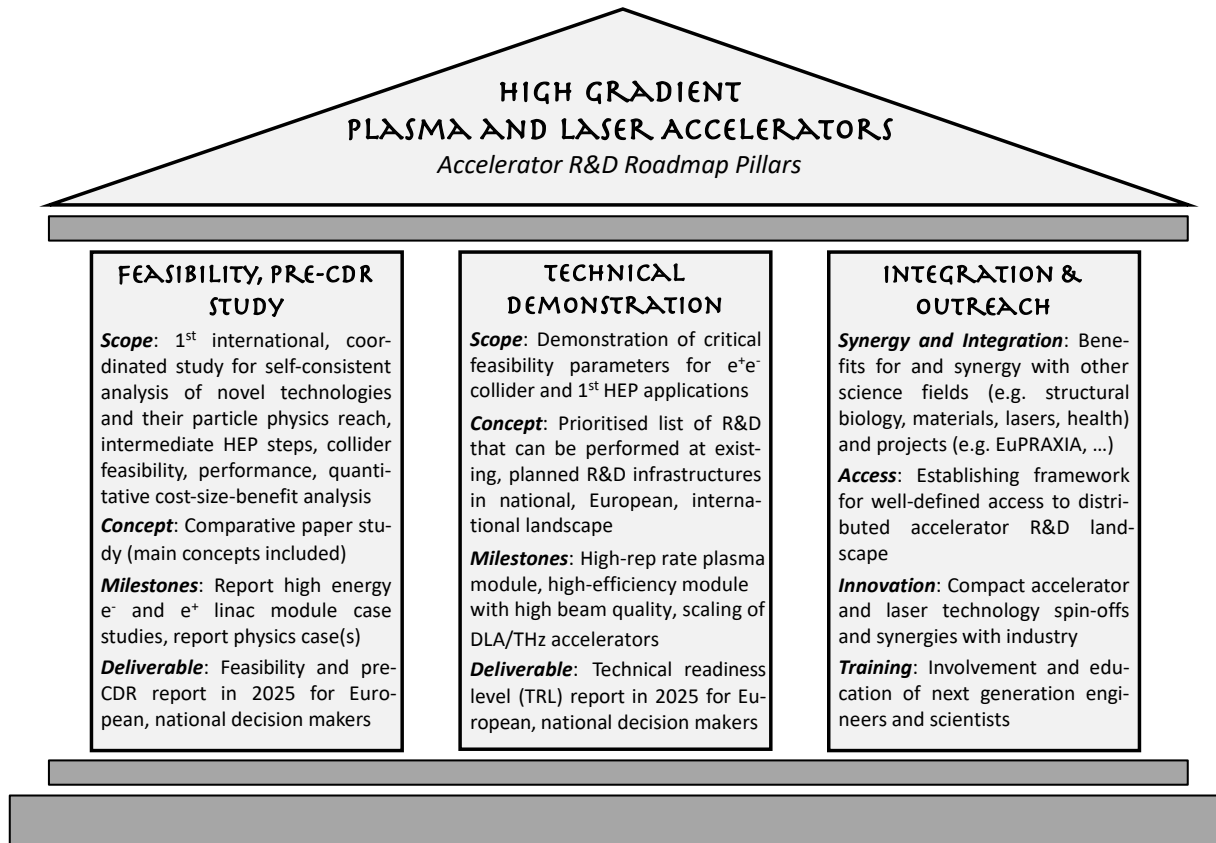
HIGH GRADIENT
PLASMA AND LASER ACCELERATORS
*Accelerator R&D Roadmap Pillars*

FEASIBILITY, PRE-CDR STUDY

***Scope***: $1^{st}$ international, coordinated study for self-consistent analysis of novel technologies and their particle physics reach, intermediate HEP steps, collider feasibility, performance, quantitative cost-size-benefit analysis

***Concept***: Comparative paper study (main concepts included)

***Milestones***: Report high energy $e^-$ and $e^+$ linac module case studies, report physics case(s)

***Deliverable***: Feasibility and pre-CDR report in 2025 for European, national decision makers

TECHNICAL DEMONSTRATION

***Scope***: Demonstration of critical feasibility parameters for $e^+e^-$ collider and $1^{st}$ HEP applications

***Concept***: Prioritised list of R&D that can be performed at existing, planned R&D infrastructures in national, European, international landscape

***Milestones***: High-rep rate plasma module, high-efficiency module with high beam quality, scaling of DLA/THz accelerators

***Deliverable***: Technical readiness level (TRL) report in 2025 for European, national decision makers

INTEGRATION & OUTREACH

***Synergy and Integration***: Benefits for and synergy with other science fields (e.g. structural biology, materials, lasers, health) and projects (e.g. EuPRAXIA, …)

***Access***: Establishing framework for well-defined access to distributed accelerator R&D landscape

***Innovation***: Compact accelerator and laser technology spin-offs and synergies with industry

***Training***: Involvement and education of next generation engineers and scientists